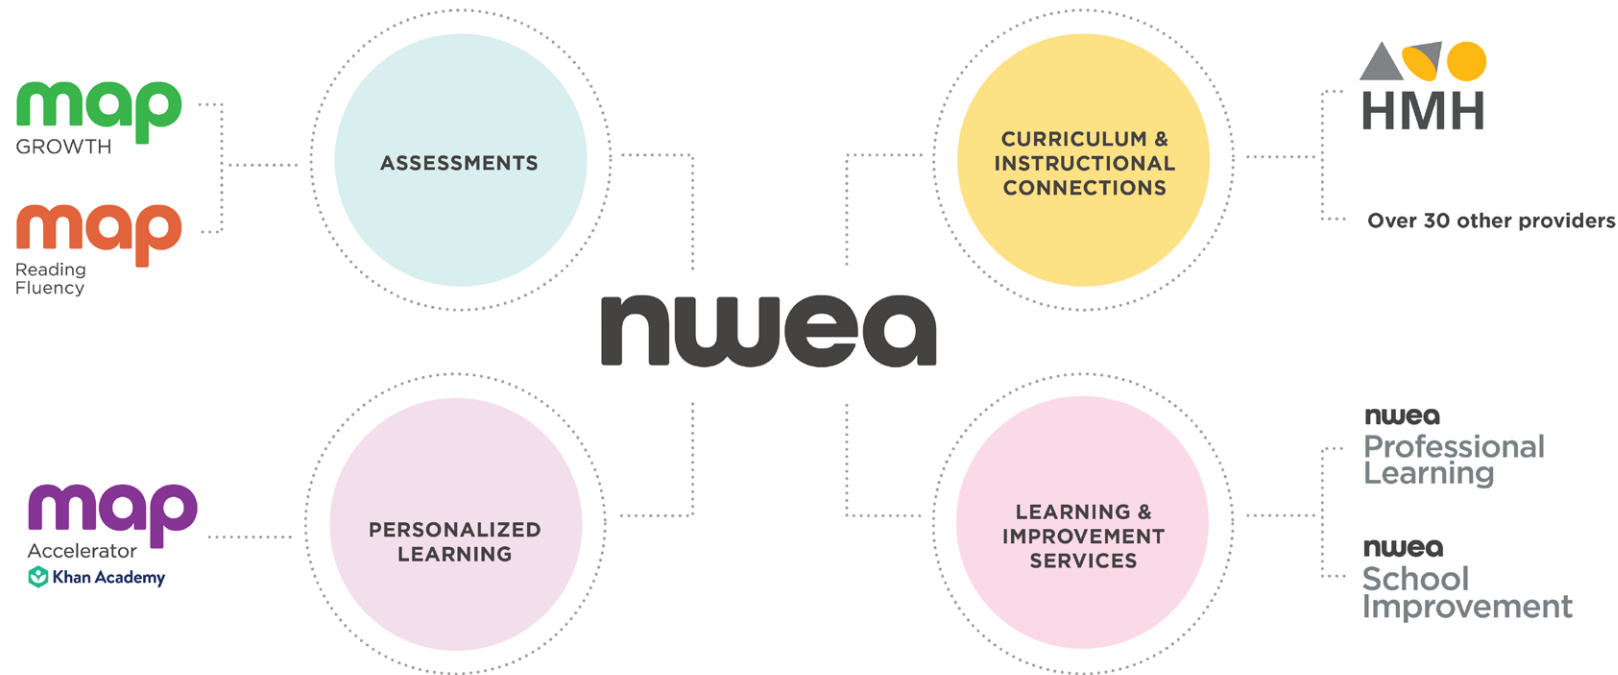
map
GROWTH

map
Reading Fluency

ASSESSMENTS

CURRICULUM & INSTRUCTIONAL CONNECTIONS

HMH

Over 30 other providers

nwea

map
Accelerator
Khan Academy

PERSONALIZED LEARNING

LEARNING & IMPROVEMENT SERVICES

nwea
Professional Learning

nwea
School Improvement